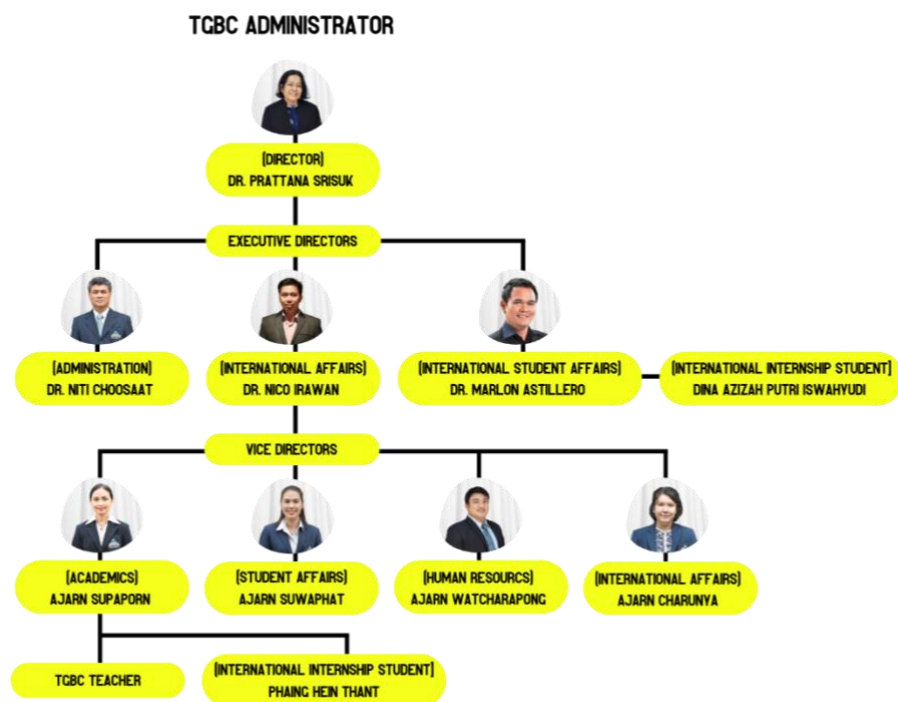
TGBC ADMINISTRATOR

[DIRECTOR]
DR. PRATTANA SRISUK

EXECUTIVE DIRECTORS

[ADMINISTRATION]
DR. NITI CHOOSAAT

[INTERNATIONAL AFFAIRS]
DR. NICO IRAWAN

[INTERNATIONAL STUDENT AFFAIRS]
DR. MARLON ASTILLERO

[INTERNATIONAL INTERNSHIP STUDENT]
DINA AZIZAH PUTRI ISWAHYUDI

VICE DIRECTORS

[ACADEMICS]
AJARN SUPAPORN

[STUDENT AFFAIRS]
AJARN SUWAPHAT

[HUMAN RESOURCS]
AJARN WATCHARAPONG

[INTERNATIONAL AFFAIRS]
AJARN CHARUNYA

TGBC TEACHER

[INTERNATIONAL INTERNSHIP STUDENT]
PHAING HEIN THANT